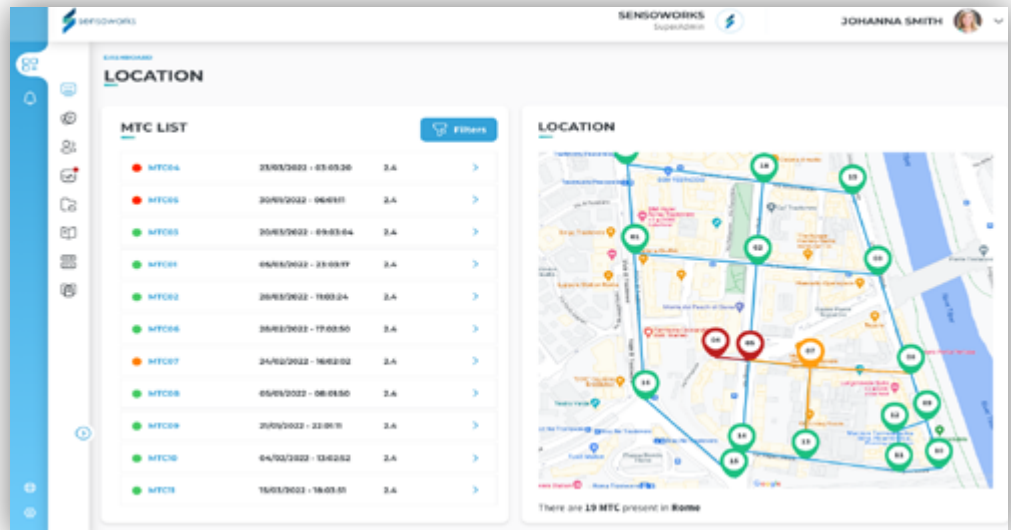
sensoworks

SENSOWORKS
SuperAdmin

JOHANNA SMITH

DASHBOARD

LOCATION

MTC LIST

Filters

| | | |
|---|---|---|
| MTC04 | 23/03/2022 - 03:05:30 | 2.4 |
| MTC05 | 20/01/2022 - 06:01:11 | 2.4 |
| MTC03 | 20/03/2022 - 09:03:04 | 2.4 |
| MTC01 | 05/03/2022 - 23:03:17 | 2.4 |
| MTC02 | 20/03/2022 - 11:03:24 | 2.4 |
| MTC06 | 28/02/2022 - 17:02:50 | 2.4 |
| MTC07 | 24/02/2022 - 16:02:02 | 2.4 |
| MTC08 | 05/01/2022 - 08:01:50 | 2.4 |
| MTC09 | 21/01/2022 - 22:01:11 | 2.4 |
| MTC10 | 04/02/2022 - 13:02:52 | 2.4 |
| MTC11 | 15/03/2022 - 18:03:51 | 2.4 |

LOCATION

18 19 01 02 03 05 06 07 09 15 12 08 10 13 14 11 10

Google

There are 19 MTC present in Rome